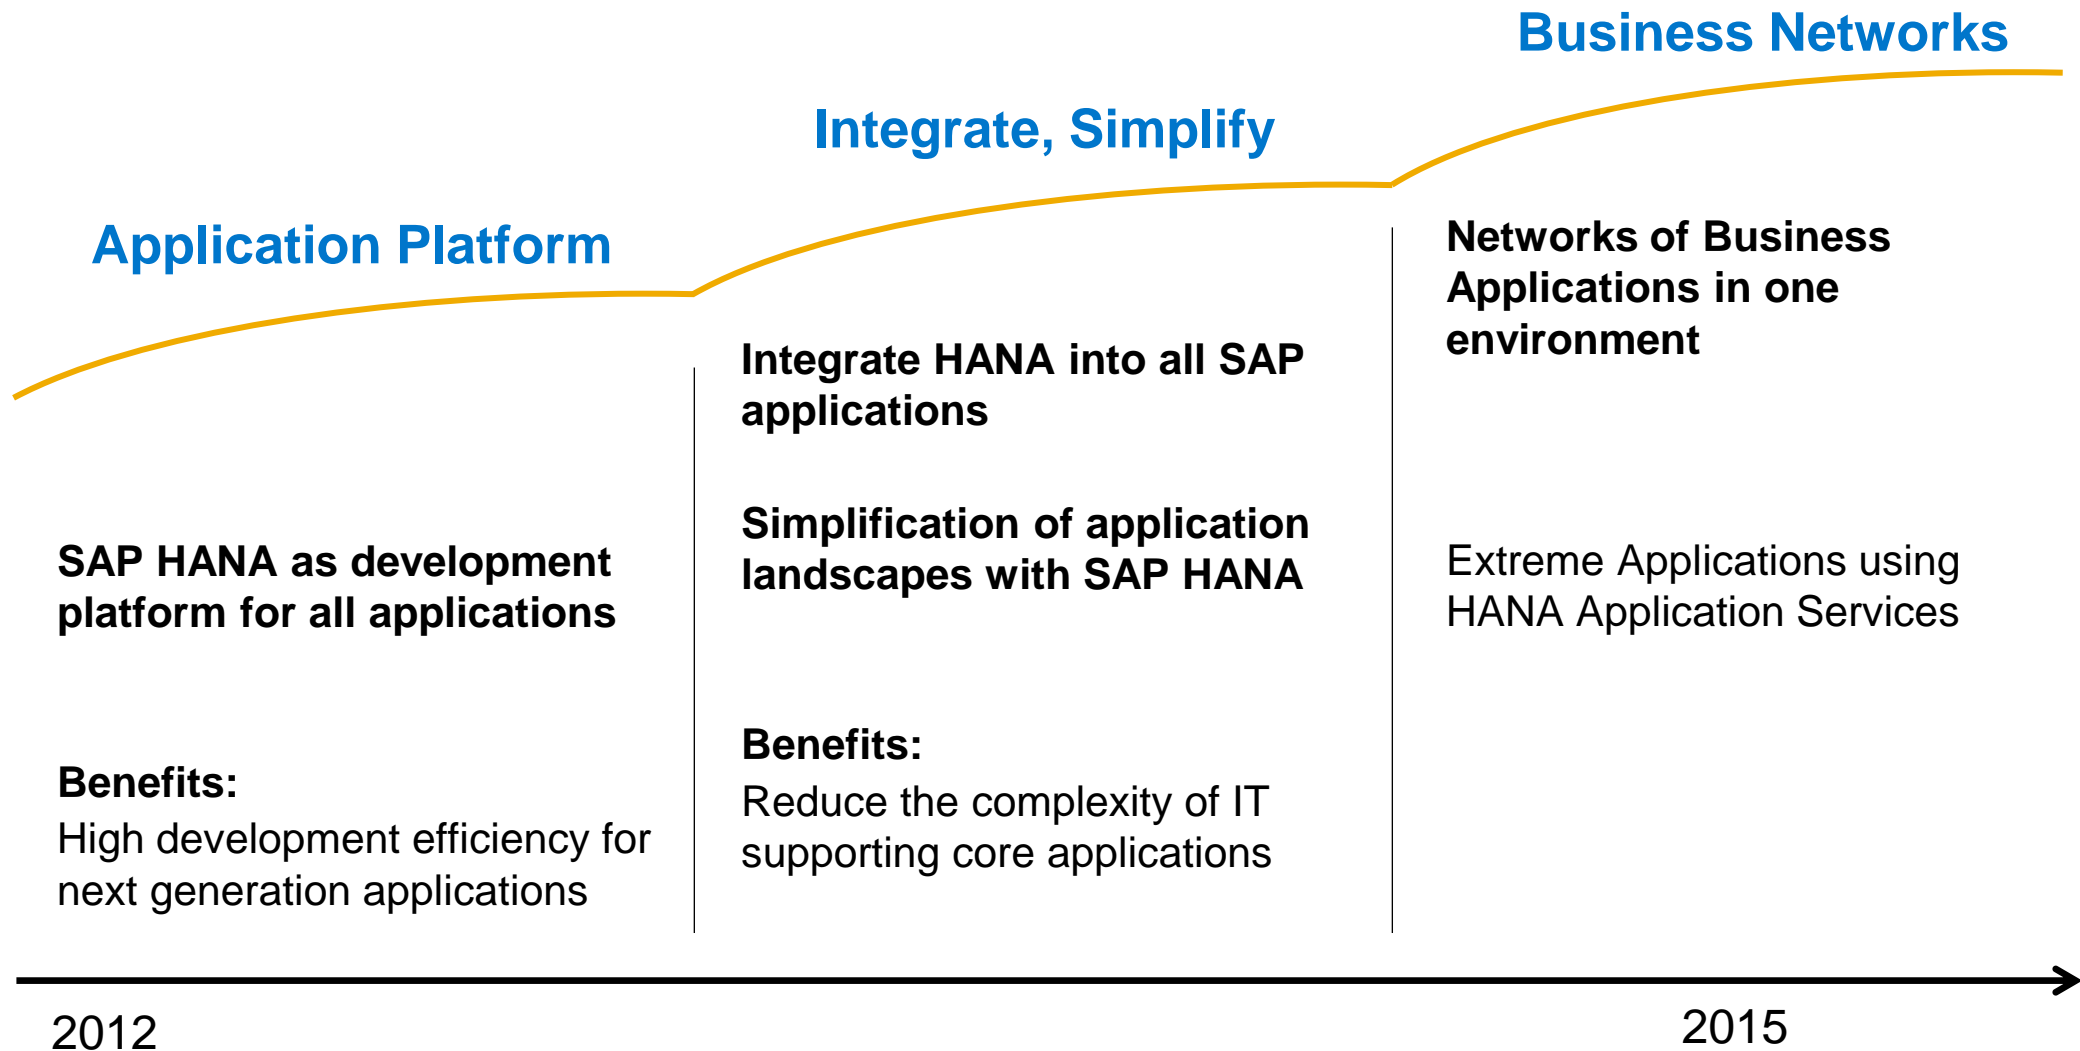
Business Networks

Integrate, Simplify

Application Platform

SAP HANA as development platform for all applications

Benefits:
High development efficiency for next generation applications

Integrate HANA into all SAP applications

Simplification of application landscapes with SAP HANA

Benefits:
Reduce the complexity of IT supporting core applications

Networks of Business Applications in one environment

Extreme Applications using HANA Application Services

2012

2015